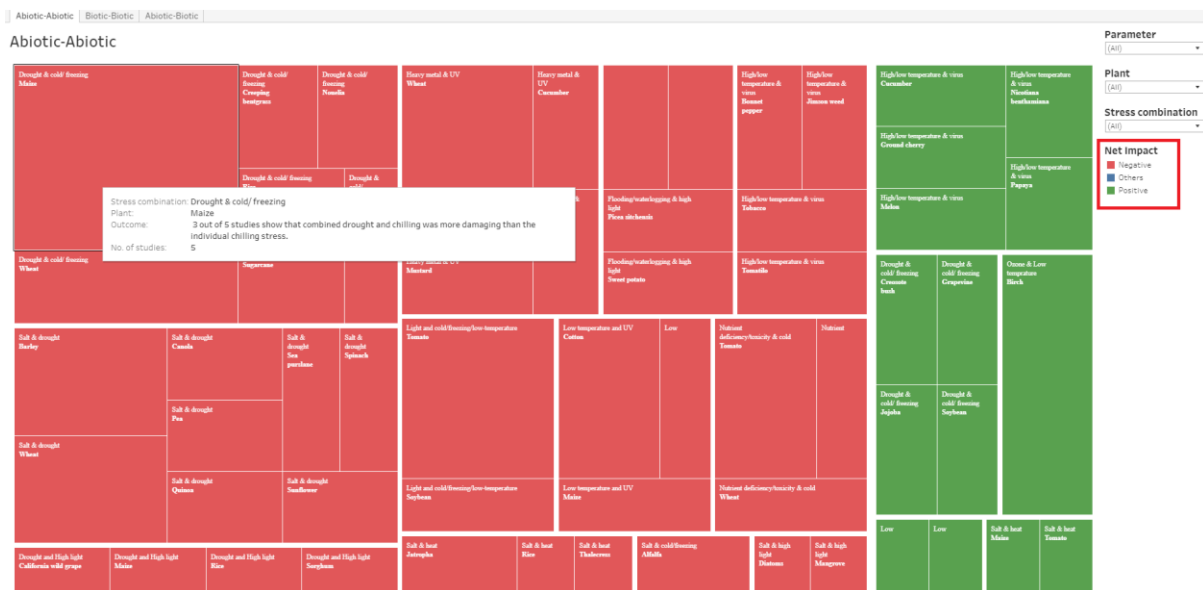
Abiotic-Abiotic | Biotic-Biotic | Abiotic-Biotic

Abiotic-Abiotic

Drought & cold/ freezing
Maize

Drought & cold/ freezing
Creeping bentgrass

Drought & cold/ freezing
Nosella

Drought & cold/ freezing
Rice

Drought & cold/

Stress combination: Drought & cold/ freezing
Plant: Maize
Outcome: 3 out of 5 studies show that combined drought and chilling was more damaging than the individual chilling stress.
No. of studies: 5

Drought & cold/ freezing
Wheat

Sugarcane

Heavy metal & UV
Wheat

Heavy metal & UV
Cucumber

Heavy metal & UV
Mustard

Flooding/waterlogging & high light
Picea sitchensis

Flooding/waterlogging & high light
Sweet potato

High/low temperature & virus
Bonnet pepper

High/low temperature & virus
Jimson weed

High/low temperature & virus
Tobacco

High/low temperature & virus
Tomatillo

High/low temperature & virus
Cucumber

High/low temperature & virus
Nicotiana benthamiana

High/low temperature & virus
Ground cherry

High/low temperature & virus
Papaya

High/low temperature & virus
Melon

Parameter
(All)

Plant
(All)

Stress combination
(All)

Net Impact
Negative
Others
Positive

Salt & drought
Barley

Salt & drought
Canola

Salt & drought
Sea purslane

Salt & drought
Spinach

Salt & drought
Pea

Salt & drought
Wheat

Salt & drought
Quinoa

Salt & drought
Sunflower

Light and cold/freezing/low-temperature
Tomato

Low temperature and UV
Cotton

Low

Nutrient deficiency/toxicity & cold
Tomato

Nutrient

Light and cold/freezing/low-temperature
Soybean

Low temperature and UV
Maize

Nutrient deficiency/toxicity & cold
Wheat

Drought & cold/ freezing
Creosote bush

Drought & cold/ freezing
Grapevine

Ozone & Low temperature
Birch

Drought & cold/ freezing
Jojoba

Drought & cold/ freezing
Soybean

Drought and High light
California wild grape

Drought and High light
Maize

Drought and High light
Rice

Drought and High light
Sorghum

Salt & heat
Jatropha

Salt & heat
Rice

Salt & heat
Thale cress

Salt & cold/freezing
Alfalfa

Salt & high light
Diatoms

Salt & high light
Mangrove

Low

Low

Salt & heat
Maize

Salt & heat
Tomato